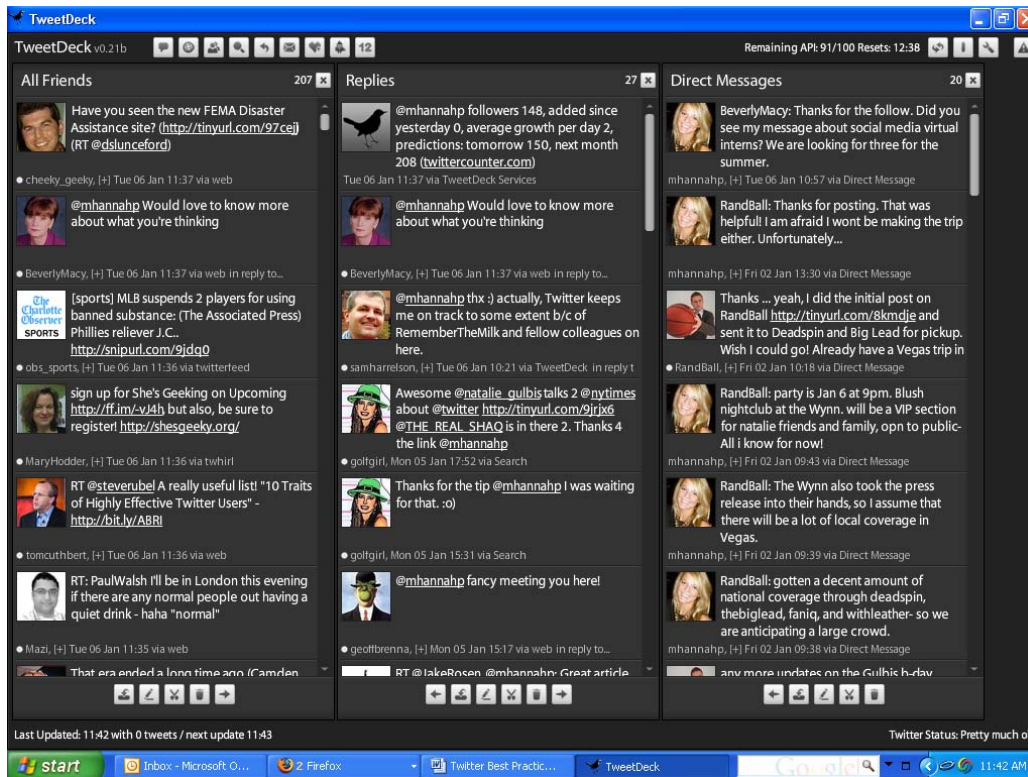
TweetDeck

TweetDeck v0.21b 12 Remaining API: 91/100 Resets: 12:38

All Friends 207

Have you seen the new FEMA Disaster Assistance site? (http://tinyurl.com/97cej) (RT @dslunceford)
cheeky_geeky, [+] Tue 06 Jan 11:37 via web

@mhannahp Would love to know more about what you're thinking
BeverlyMacy, [+] Tue 06 Jan 11:37 via web in reply to...

The Charlotte Observer SPORTS
[sports] MLB suspends 2 players for using banned substance: (The Associated Press) Phillies reliever J.C.. http://snipurl.com/9jdq0
obs_sports, [+] Tue 06 Jan 11:36 via twitterfeed

sign up for She's Geeking on Upcoming http://ff.im/-vJ4h but also, be sure to register! http://shesgeeky.org/
MaryHodder, [+] Tue 06 Jan 11:36 via twhirl

RT @steverubel A really useful list! "10 Traits of Highly Effective Twitter Users" - http://bit.ly/ABRI
tomcuthbert, [+] Tue 06 Jan 11:36 via web

RT: PaulWalsh I'll be in London this evening if there are any normal people out having a quiet drink - haha "normal"
Mazi, [+] Tue 06 Jan 11:35 via web

That era ended a long time ago (Camden

Replies 27

@mhannahp followers 148, added since yesterday 0, average growth per day 2, predictions: tomorrow 150, next month 208 (twittercounter.com)
Tue 06 Jan 11:37 via TweetDeck Services

@mhannahp Would love to know more about what you're thinking
BeverlyMacy, [+] Tue 06 Jan 11:37 via web in reply to...

@mhannahp thx :) actually, Twitter keeps me on track to some extent b/c of RememberTheMilk and fellow colleagues on here.
samharrelson, [+] Tue 06 Jan 10:21 via TweetDeck in reply t

Awesome @natalie_gulbis talks 2 @nytimes about @twitter http://tinyurl.com/9jrjx6 @THE_REAL_SHAQ is in there 2. Thanks 4 the link @mhannahp
golfgirl, Mon 05 Jan 17:52 via Search

Thanks for the tip @mhannahp I was waiting for that. :o)
golfgirl, Mon 05 Jan 15:31 via Search

@mhannahp fancy meeting you here!
geoffbrenna, [+] Mon 05 Jan 15:17 via web in reply to...

RT @JakeRosen @mhannahp: Great article

Direct Messages 20

BeverlyMacy: Thanks for the follow. Did you see my message about social media virtual interns? We are looking for three for the summer.
mhannahp, [+] Tue 06 Jan 10:57 via Direct Message

RandBall: Thanks for posting. That was helpful! I am afraid I wont be making the trip either. Unfortunately...
mhannahp, [+] Fri 02 Jan 13:30 via Direct Message

Thanks ... yeah, I did the initial post on RandBall http://tinyurl.com/8kmdje and sent it to Deadspin and Big Lead for pickup. Wish I could go! Already have a Vegas trip in
RandBall, [+] Fri 02 Jan 10:18 via Direct Message

RandBall: party is Jan 6 at 9pm. Blush nightclub at the Wynn. will be a VIP section for natalie friends and family, opn to public- All i know for now!
mhannahp, [+] Fri 02 Jan 09:43 via Direct Message

RandBall: The Wynn also took the press release into their hands, so I assume that there will be a lot of local coverage in Vegas.
mhannahp, [+] Fri 02 Jan 09:39 via Direct Message

RandBall: gotten a decent amount of national coverage through deadspin, thebiglead, faniq, and withleather- so we are anticipating a large crowd.
mhannahp, [+] Fri 02 Jan 09:38 via Direct Message

any more updates on the Gulbis b-day

Last Updated: 11:42 with 0 tweets / next update 11:43

Twitter Status: Pretty much o

start Inbox - Microsoft O... 2 Firefox Twitter Best Practic... TweetDeck Google 11:42 AM